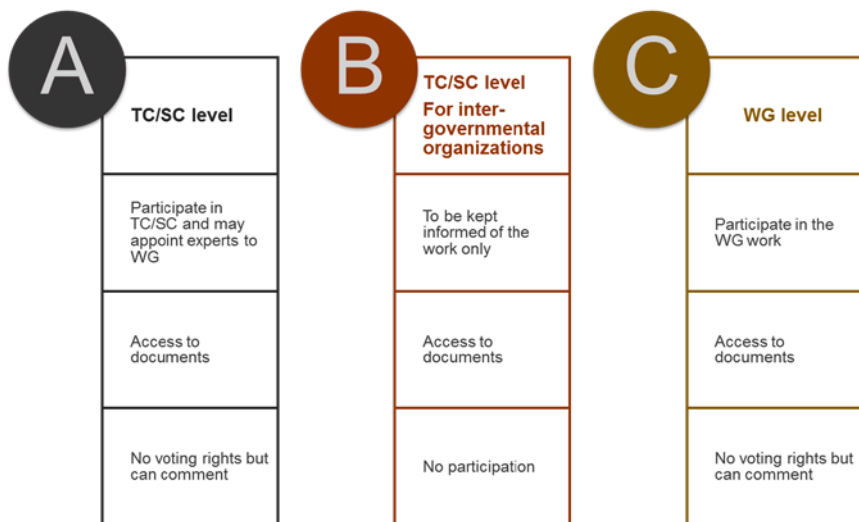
A

TC/SC level

Participate in TC/SC and may appoint experts to WG

Access to documents

No voting rights but can comment

B

TC/SC level For inter-governmental organizations

To be kept informed of the work only

Access to documents

No participation

C

WG level

Participate in the WG work

Access to documents

No voting rights but can comment